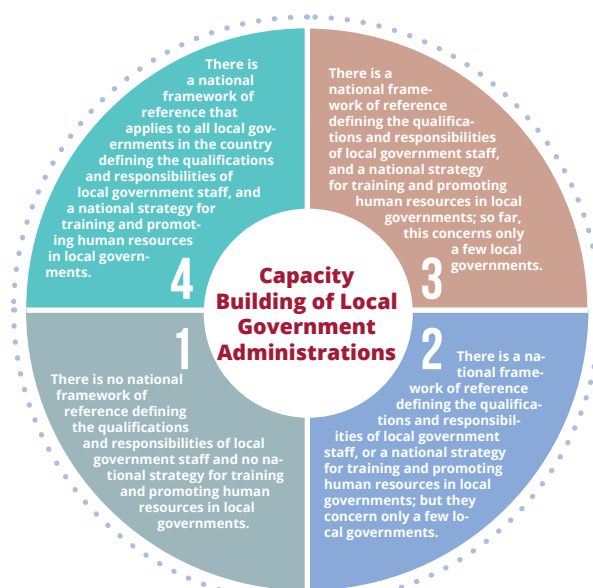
There is a national framework of reference that applies to all local governments in the country defining the qualifications and responsibilities of local government staff, and a national strategy for training and promoting human resources in local governments.

4

There is a national framework of reference defining the qualifications and responsibilities of local government staff, and a national strategy for training and promoting human resources in local governments; so far, this concerns only a few local governments.

3

Capacity Building of Local Government Administrations

1

There is no national framework of reference defining the qualifications and responsibilities of local government staff and no national strategy for training and promoting human resources in local governments.

2

There is a national framework of reference defining the qualifications and responsibilities of local government staff, or a national strategy for training and promoting human resources in local governments; but they concern only a few local governments.